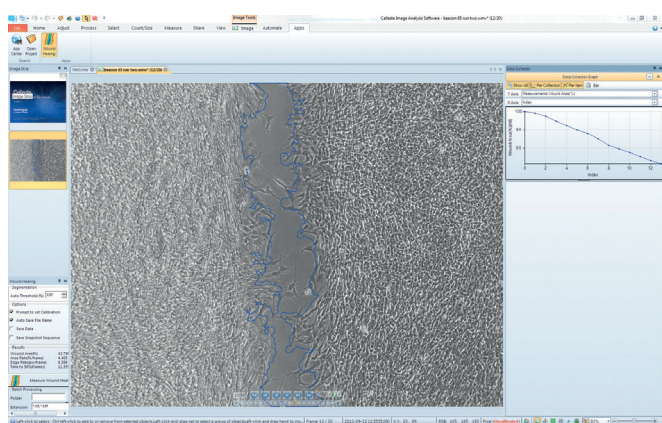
Image Tools

Cellsens Image Analysis Software - beacon 65 run two.vsm* (12/20)

File Home Adjust Process Select Count/Size Measure Share View Image Automate Apps

App Center Open Project Wound Healing

Image Strip

Welcome beacon 65 run two.vsm* (12/20)

Data Collector

Data Collector Graph

Show All Per Collection Per Item Bar

Y-Axis Measurements Wound Area(%)

X-Axis Index

100

80

60

40

20

0

0 2 4 6 8 10 12

Index

Wound Area(%)

Wound Healing

Segmentation

Auto Threshold Fix 100

Options

Prompt to set Calibration

Auto Save File Name

Save Data

Save Snapshot Sequence

Results

Wound Area(%) 42.79

Area Rate(%/frame) 4.655

Edge Rate(px/frame) 6.288

Time to 50%(frame) 11.33

Measure Wound Heal

Batch Processing

Folder

Extension *.vsi;*.tif

Left-click to select. Ctrl+left-click to add to or remove from selected objects. Left-click and drag to select a group of objects. Left-click and drag hand to mo... Frame 12 / 20

60%